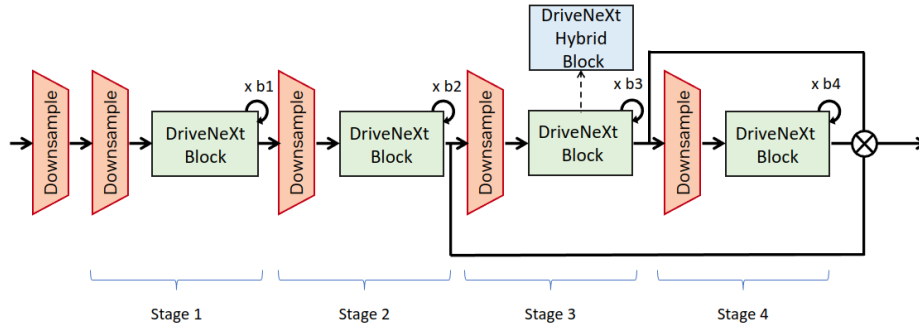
DriveNeXt Hybrid Block

Downsample

Downsample

x b1

DriveNeXt Block

Downsample

x b2

DriveNeXt Block

Downsample

x b3

DriveNeXt Block

Downsample

x b4

DriveNeXt Block

$\otimes$

Stage 1

Stage 2

Stage 3

Stage 4